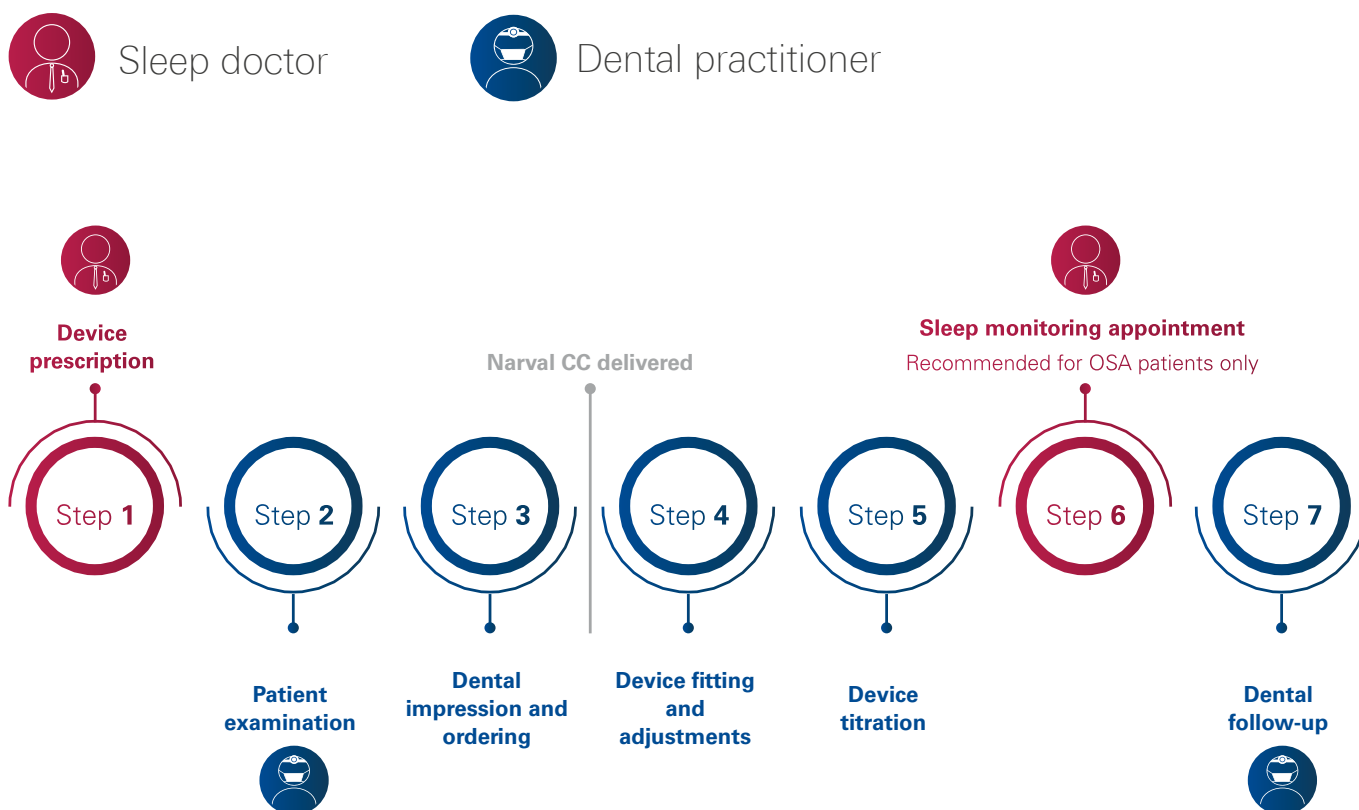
Sleep doctor

Dental practitioner

Device prescription

Narval CC delivered

Sleep monitoring appointment
Recommended for OSA patients only

Step 1

Step 2

Step 3

Step 4

Step 5

Step 6

Step 7

Patient examination

Dental impression and ordering

Device fitting and adjustments

Device titration

Dental follow-up